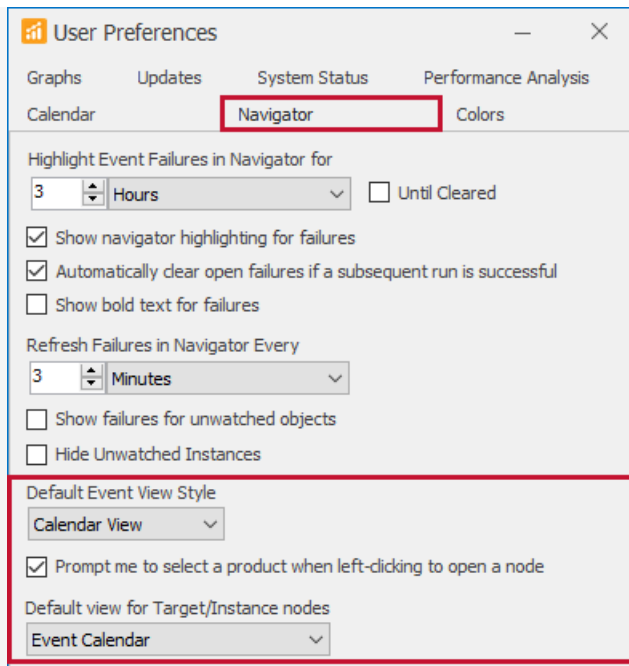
User Preferences

Graphs Updates System Status Performance Analysis
Calendar Navigator Colors

Highlight Event Failures in Navigator for
3 Hours
Until Cleared

Show navigator highlighting for failures
Automatically clear open failures if a subsequent run is successful
Show bold text for failures

Refresh Failures in Navigator Every
3 Minutes

Show failures for unwatched objects
Hide Unwatched Instances

Default Event View Style
Calendar View

Prompt me to select a product when left-clicking to open a node

Default view for Target/Instance nodes
Event Calendar